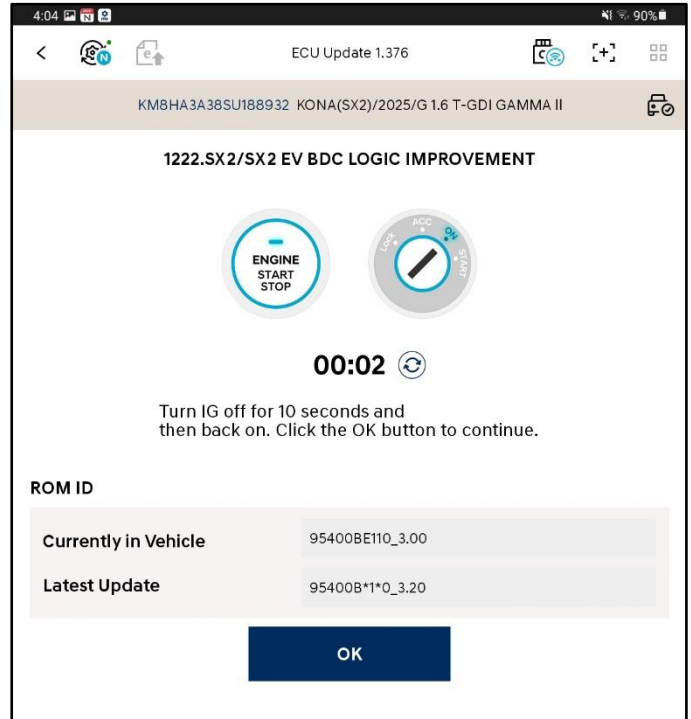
4:04 N 90%

ECU Update 1.376

KM8HA3A38SU188932 KONA(SX2)/2025/G 1.6 T-GDI GAMMA II

1222.SX2/SX2 EV BDC LOGIC IMPROVEMENT

ENGINE
START
STOP

Lock ACC ON START

00:02

Turn IG off for 10 seconds and then back on. Click the OK button to continue.

ROM ID

| | |
|---|---|
| Currently in Vehicle | 95400BE110_3.00 |
| Latest Update | 95400B*1*0_3.20 |

OK